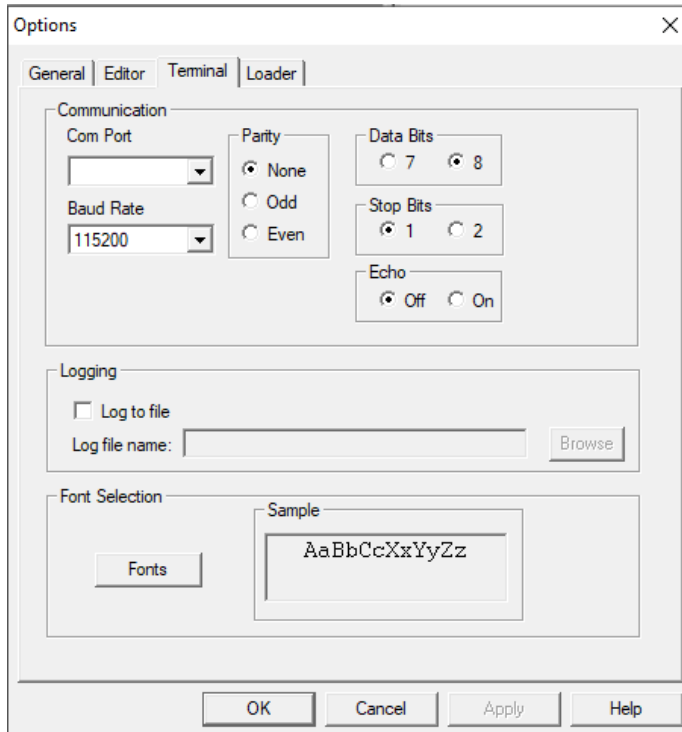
Options

General | Editor | Terminal | Loader

Communication

Com Port

Baud Rate

115200

Parity

None

Odd

Even

Data Bits

7

8

Stop Bits

1

2

Echo

Off

On

Logging

Log to file

Log file name:

Browse

Font Selection

Fonts

Sample

AaBbCcXxYyZz

OK

Cancel

Apply

Help